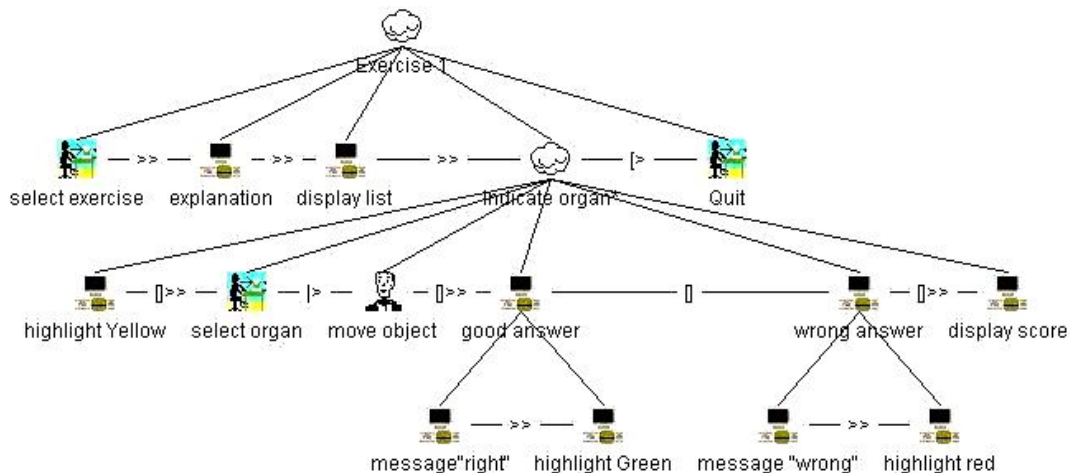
Exercise 1

select exercise — >> — explanation — >> — display list — >> — Indicate organ* — [> — Quit

highlight Yellow — []>> — select organ — |> — move object — []>> — good answer — [] — wrong answer — []>> — display score

message"right" — >> — highlight Green

message "wrong" — >> — highlight red